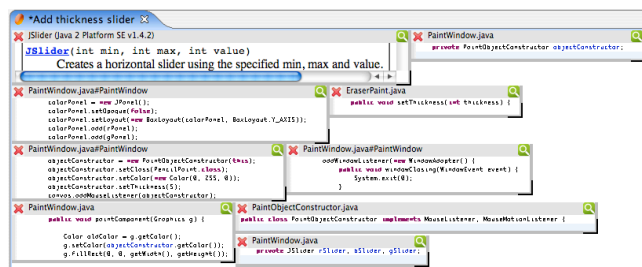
*Add thickness slider

JSlider (Java 2 Platform SE v1.4.2)

JSlider(int min, int max, int value)
Creates a horizontal slider using the specified min, max and value.

PaintWindow.java
private PaintObjectConstructor objectConstructor;

PaintWindow.java#PaintWindow
colorPanel = new JPanel();
colorPanel.setOpaque(false);
colorPanel.setLayout(new BoxLayout(colorPanel, BoxLayout.Y_AXIS));
colorPanel.add(rPanel);
colorPanel.add(gPanel);

EraserPaint.java
public void setThickness(int thickness) {

PaintWindow.java#PaintWindow
objectConstructor = new PaintObjectConstructor(this);
objectConstructor.setClass(PencilPaint.class);
objectConstructor.setColor(new Color(0, 255, 0));
objectConstructor.setThickness(5);
canvas.addMouseListener(objectConstructor);

PaintWindow.java#PaintWindow
addWindowListener(new WindowAdapter() {
public void windowClosing(WindowEvent event) {
System.exit(0);
}

PaintWindow.java
public void paintComponent(Graphics g) {

Color oldColor = g.getColor();
g.setColor(objectConstructor.getColor());
g.fillRect(0, 0, getWidth(), getHeight());

PaintObjectConstructor.java
public class PaintObjectConstructor implements MouseListener, MouseMotionListener {

PaintWindow.java
private JSlider rSlider, gSlider, bSlider;